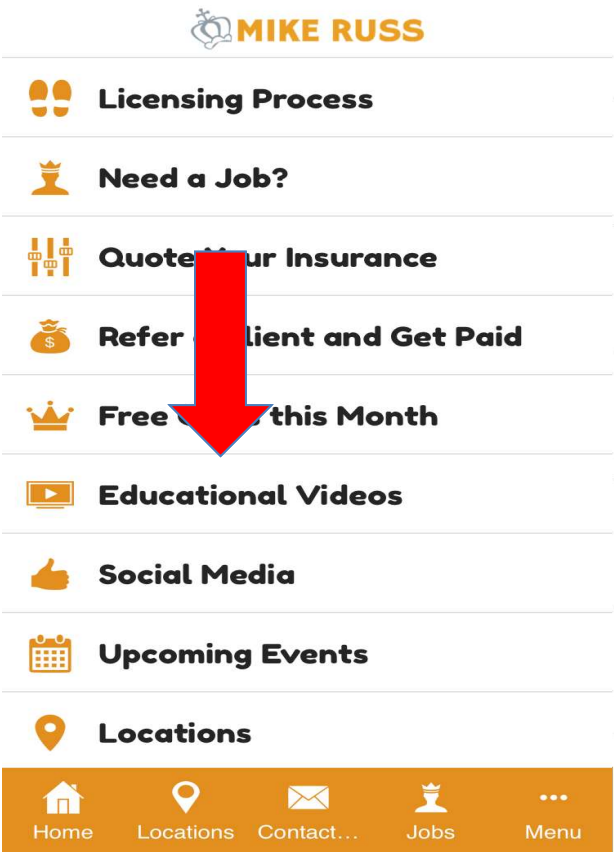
MIKE RUSS

Licensing Process

Need a Job?

Quote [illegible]ur Insurance

Refer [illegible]lient and Get Paid

Free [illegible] this Month

Educational Videos

Social Media

Upcoming Events

Locations

Home Locations Contact... Jobs Menu